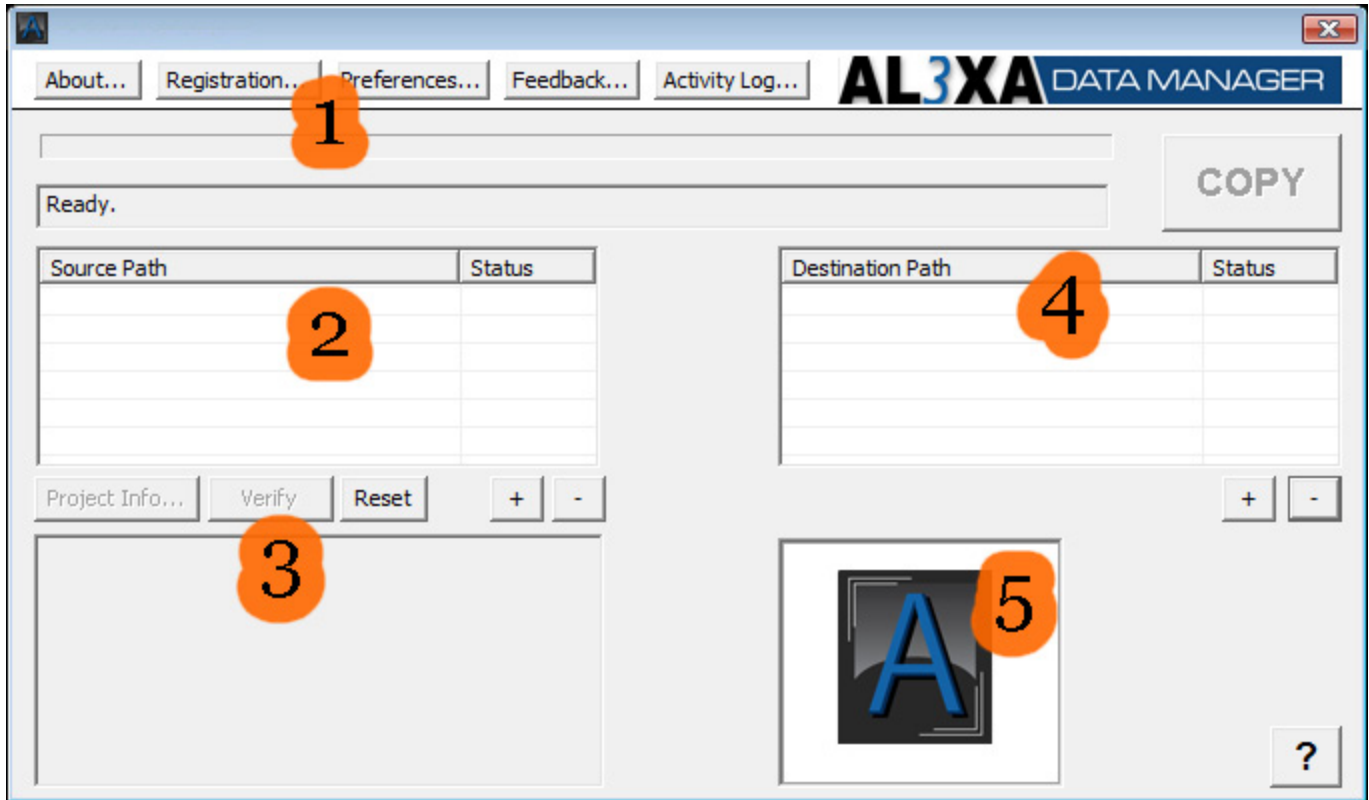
About... Registration... Preferences... Feedback... Activity Log...

AL3XA DATA MANAGER

1

COPY

Ready.

| Source Path | Status |
|---|---|

2

| Destination Path | Status |
|---|---|

4

Project Info... Verify Reset + -

3

+ -

A

5

?